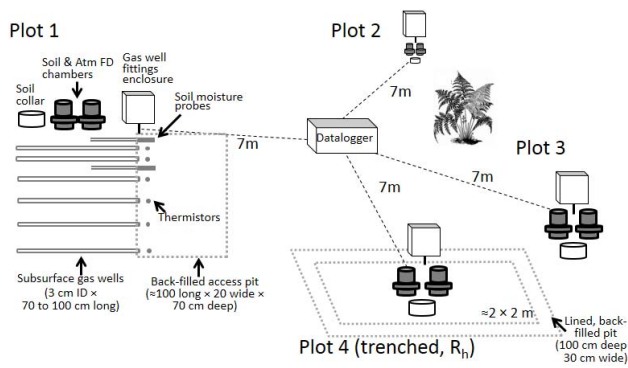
Plot 1

Soil & Atm FD chambers

Gas well fittings enclosure

Soil collar

Soil moisture probes

Thermistors

Subsurface gas wells (3 cm ID × 70 to 100 cm long)

Back-filled access pit (≈100 long × 20 wide × 70 cm deep)

Plot 2

7m

Datalogger

7m

7m

7m

Plot 3

≈2 × 2 m

Lined, back-filled pit (100 cm deep 30 cm wide)

Plot 4 (trenched, $R_h$)